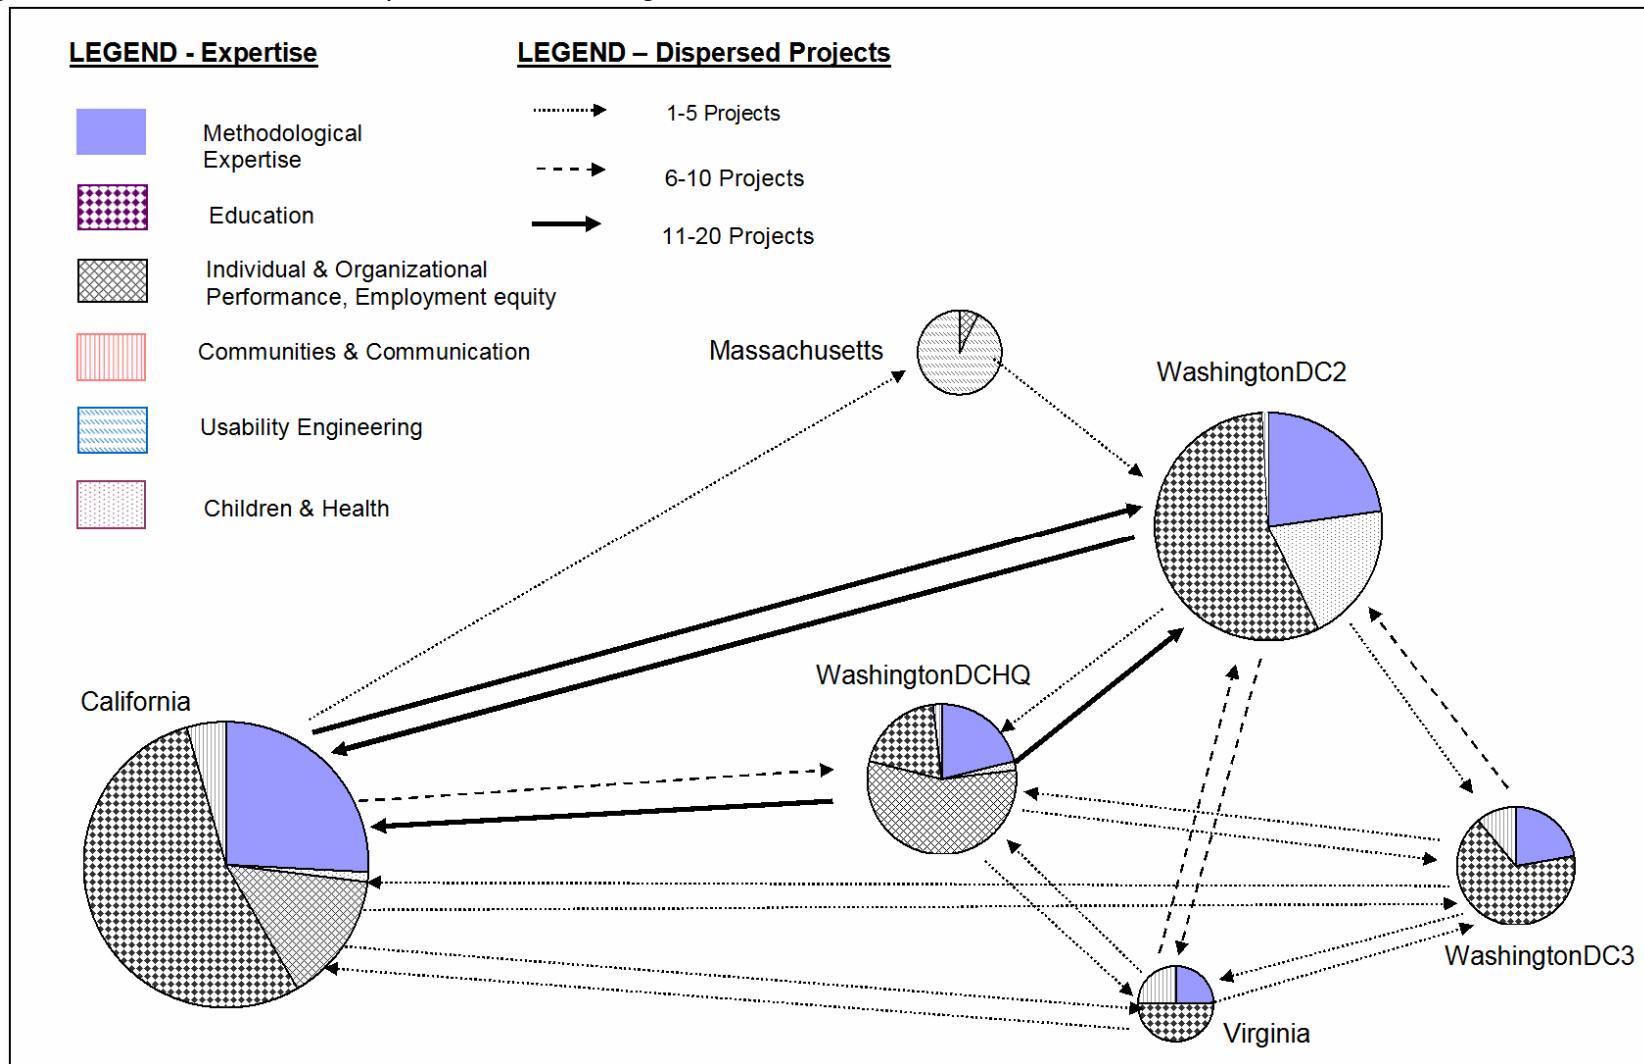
LEGEND - Expertise

Methodological Expertise

Education

Individual & Organizational Performance, Employment equity

Communities & Communication

Usability Engineering

Children & Health

LEGEND – Dispersed Projects

1-5 Projects

6-10 Projects

11-20 Projects

Massachusetts

WashingtonDC2

WashingtonDCHQ

California

WashingtonDC3

Virginia